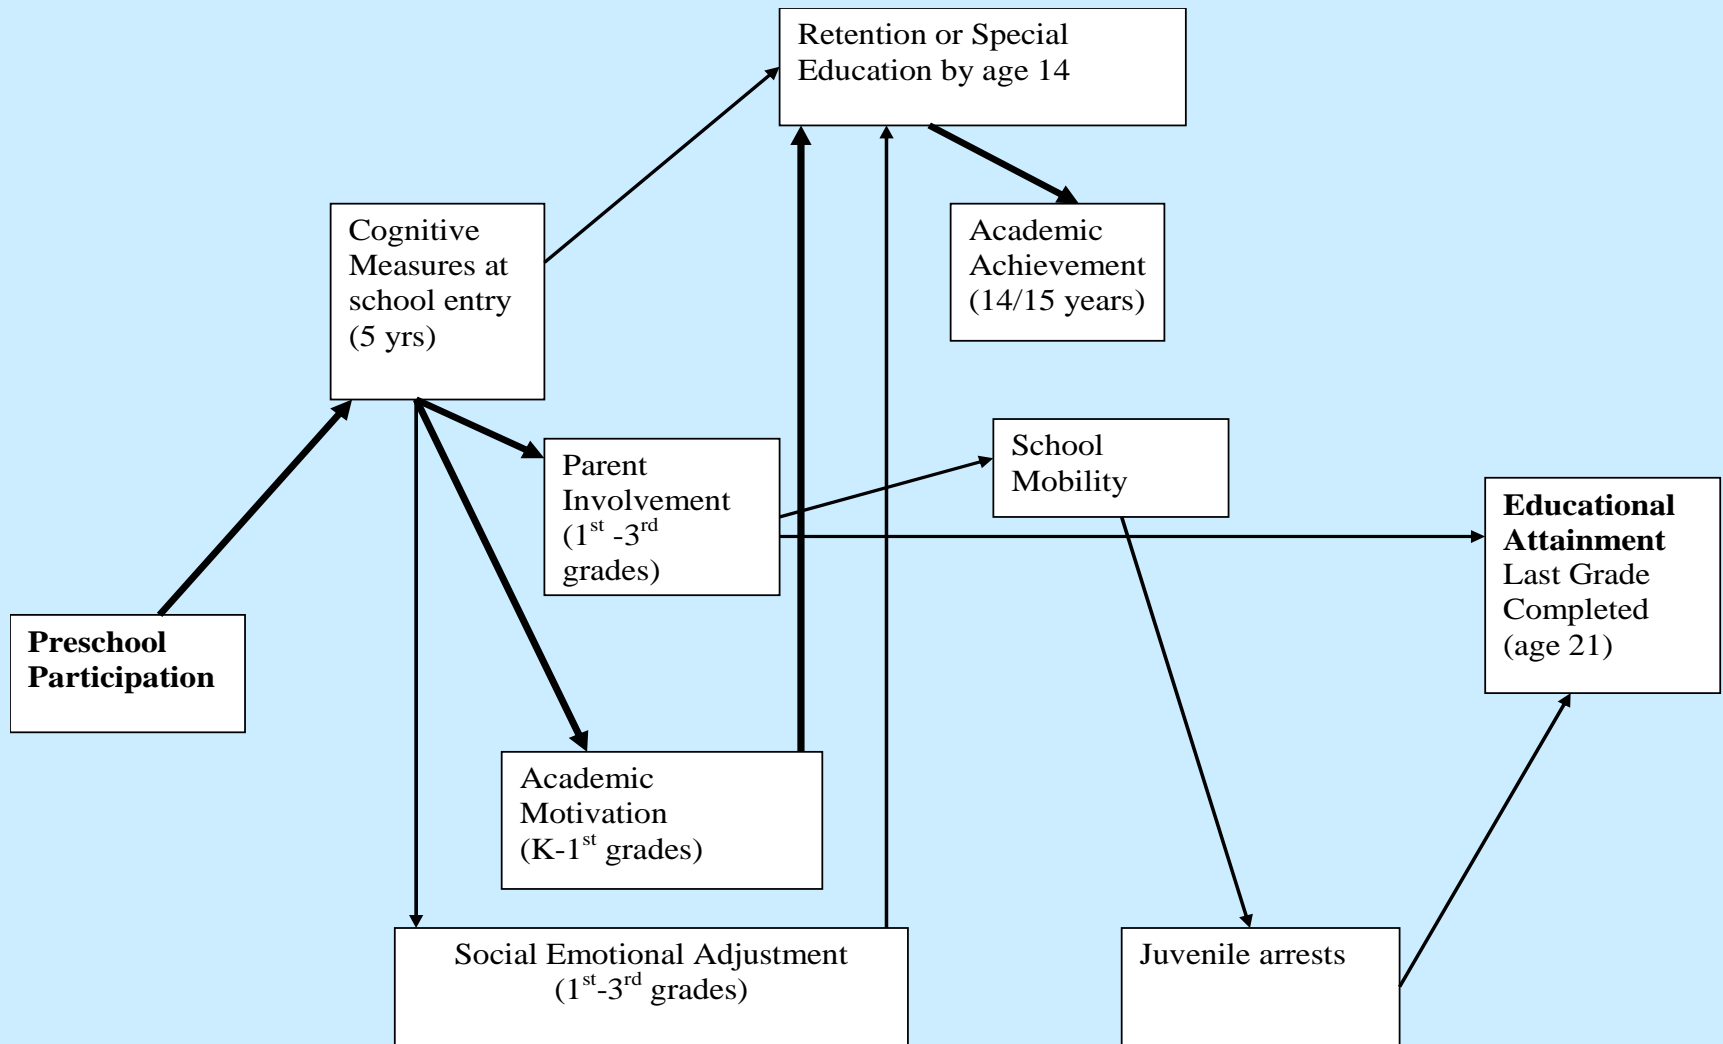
Retention or Special Education by age 14

Cognitive Measures at school entry (5 yrs)

Academic Achievement (14/15 years)

Parent Involvement ($1^{st}$ -$3^{rd}$ grades)

School Mobility

Educational Attainment
Last Grade Completed (age 21)

Preschool Participation

Academic Motivation (K-$1^{st}$ grades)

Social Emotional Adjustment ($1^{st}$-$3^{rd}$ grades)

Juvenile arrests